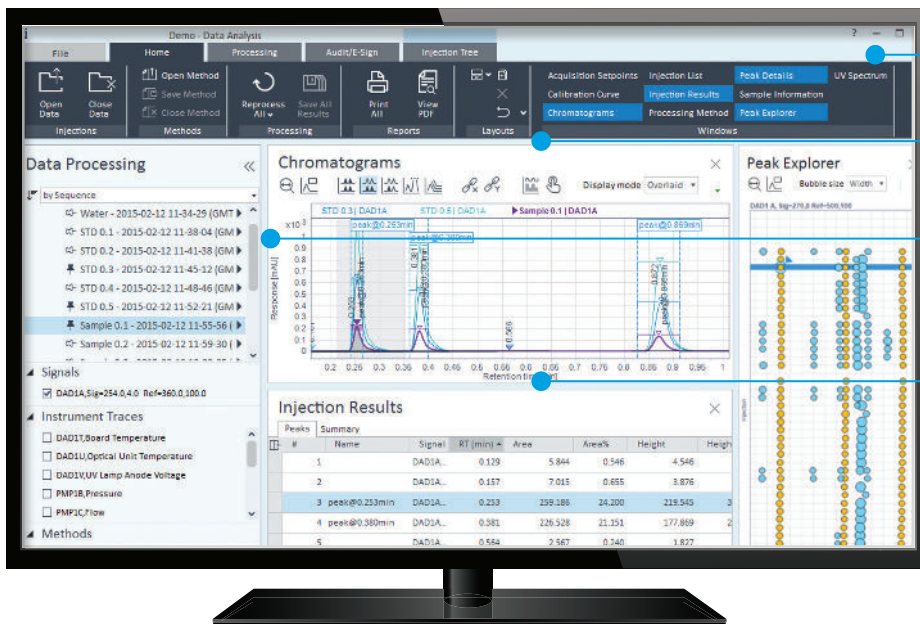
Demo - Data Analysis

? – ▢

File | Home | Processing | Audit/E-Sign | Injection Tree

Open Data | Close Data
Injections

Open Method
Save Method
Close Method
Methods

Reprocess All | Save All Results
Processing

Print All | View PDF
Reports

Layouts

Acquisition Setpoints | Injection List | Peak Details | UV Spectrum
Calibration Curve | Injection Results | Sample Information
Chromatograms | Processing Method | Peak Explorer
Windows

Data Processing

by Sequence

Water - 2015-02-12 11-34-29 (GMT
STD 0.1 - 2015-02-12 11-38-04 (GM
STD 0.2 - 2015-02-12 11-41-38 (GM
STD 0.3 - 2015-02-12 11-45-12 (GM
STD 0.4 - 2015-02-12 11-48-46 (GM
STD 0.5 - 2015-02-12 11-52-21 (GM
Sample 0.1 - 2015-02-12 11-55-56 (
Sample 0.2 - 2015-02-12 11-59-30 (

Signals
DAD1A,Sig=254.0,4.0 Ref=360.0,100.0

Instrument Traces
DAD1T,Board Temperature
DAD1U,Optical Unit Temperature
DAD1V,UV Lamp Anode Voltage
PMP1B,Pressure
PMP1C,Flow

Methods

Chromatograms

Display mode Overlaid

STD 0.3 | DAD1A   STD 0.5 | DAD1A   Sample 0.1 | DAD1A

x10
peak@0.253min
peak@0.380min
peak@0.869min

Response [mAU]

1 0.9 0.8 0.7 0.6 0.5 0.4 0.3 0.2 0.1 0

0.2 0.26 0.3 0.36 0.4 0.46 0.5 0.56 0.6 0.66 0.7 0.76 0.8 0.86 0.9 1
Retention time [min]

Injection Results

Peaks | Summary

| # | Name | Signal | RT [min] | Area | Area% | Height | Heigh |
|---|---|---|---|---|---|---|---|
| 1 | | DAD1A... | 0.129 | 5.844 | 0.546 | 4.546 | |
| 2 | | DAD1A... | 0.157 | 7.015 | 0.655 | 3.876 | |
| 3 | peak@0.253min | DAD1A... | 0.253 | 259.186 | 24.200 | 219.545 | 3 |
| 4 | peak@0.380min | DAD1A... | 0.381 | 226.528 | 21.151 | 177.869 | 2 |
| 5 | | DAD1A... | 0.564 | 2.567 | 0.240 | 1.827 | |

Peak Explorer

Bubble size Width

DAD1 A, Sig=270,8 Ref=500,100

Injection